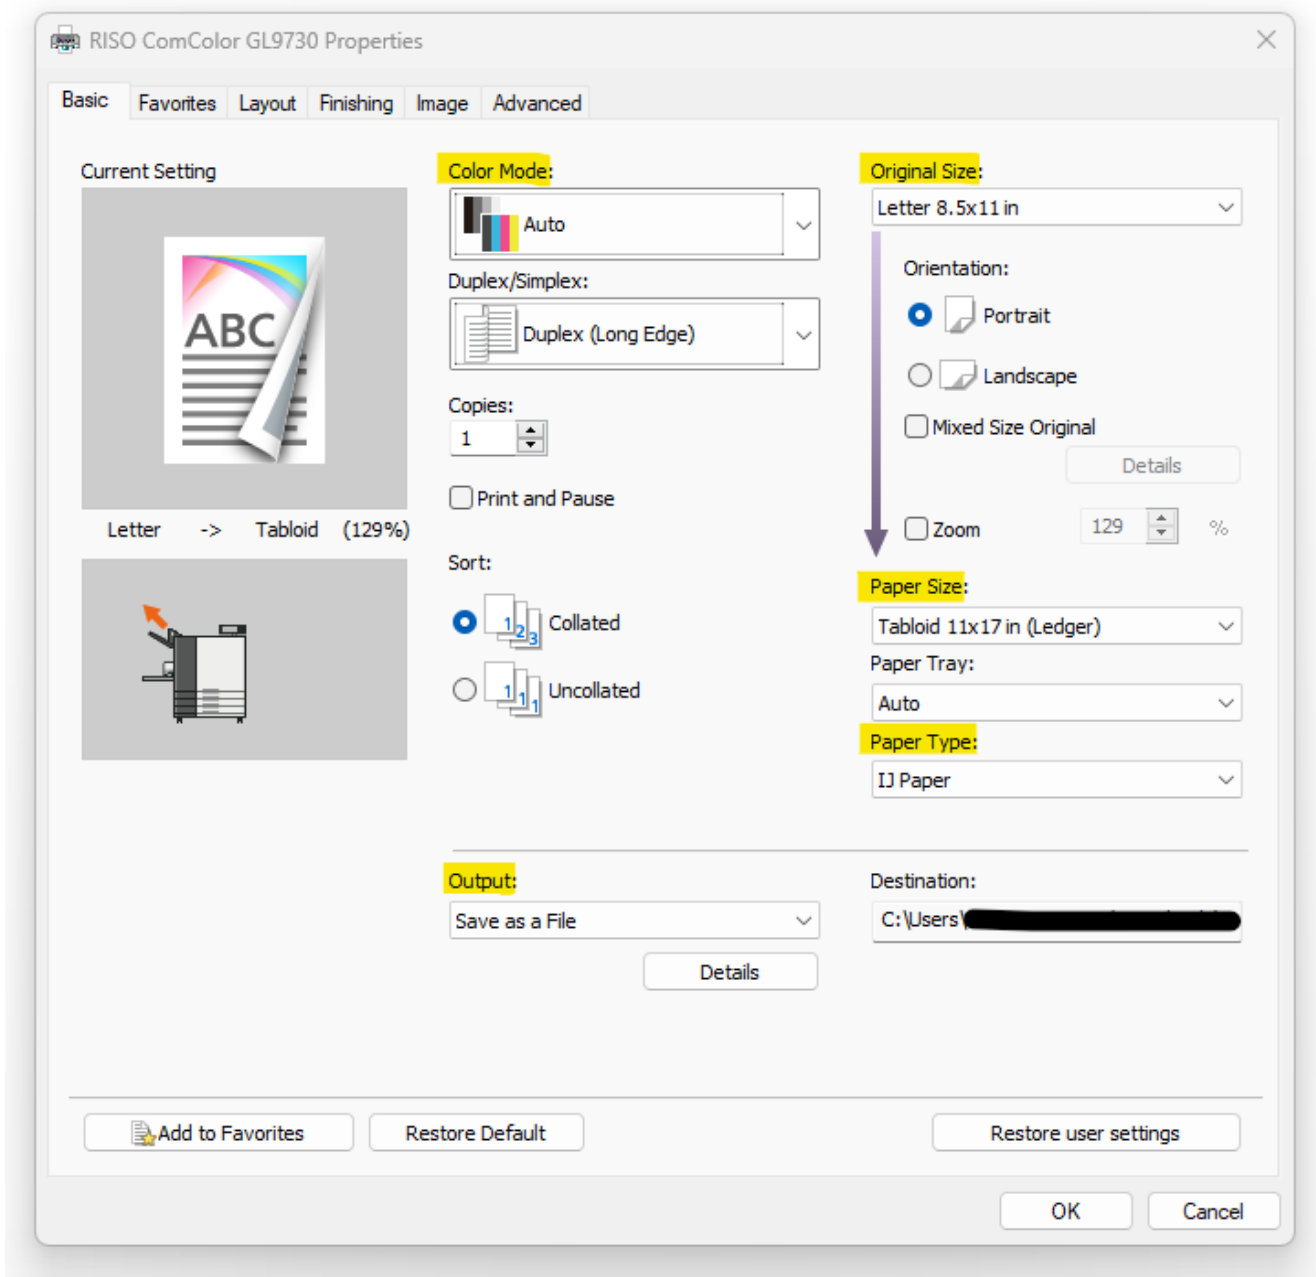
RISO ComColor GL9730 Properties

Basic | Favorites | Layout | Finishing | Image | Advanced

Current Setting

ABC

Letter -> Tabloid (129%)

Color Mode:
Auto

Duplex/Simplex:
Duplex (Long Edge)

Copies:
1

Print and Pause

Sort:
1 2 3 Collated
1 1 1 Uncollated

Original Size:
Letter 8.5x11 in

Orientation:
Portrait
Landscape
Mixed Size Original
Details

Zoom 129 %

Paper Size:
Tabloid 11x17 in (Ledger)

Paper Tray:
Auto

Paper Type:
IJ Paper

Output:
Save as a File
Details

Destination:
C:\Users\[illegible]

Add to Favorites
Restore Default
Restore user settings

OK
Cancel